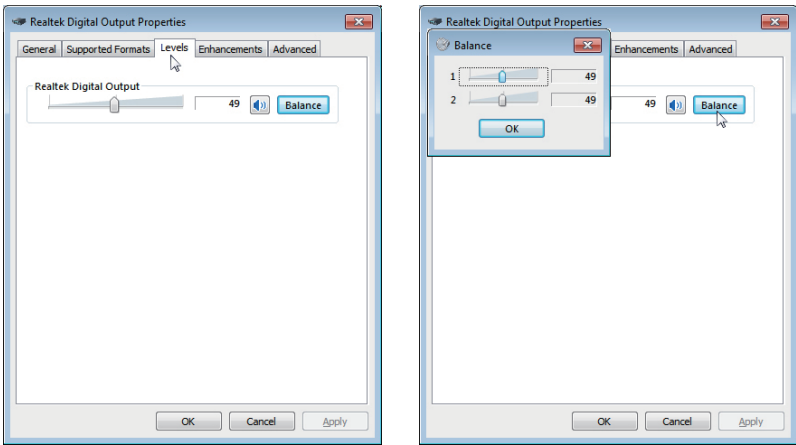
Realtek Digital Output Properties

General | Supported Formats | Levels | Enhancements | Advanced

Realtek Digital Output

49

Balance

OK | Cancel | Apply

Realtek Digital Output Properties

Balance

1 49

2 49

OK

Enhancements | Advanced

49

Balance

OK | Cancel | Apply